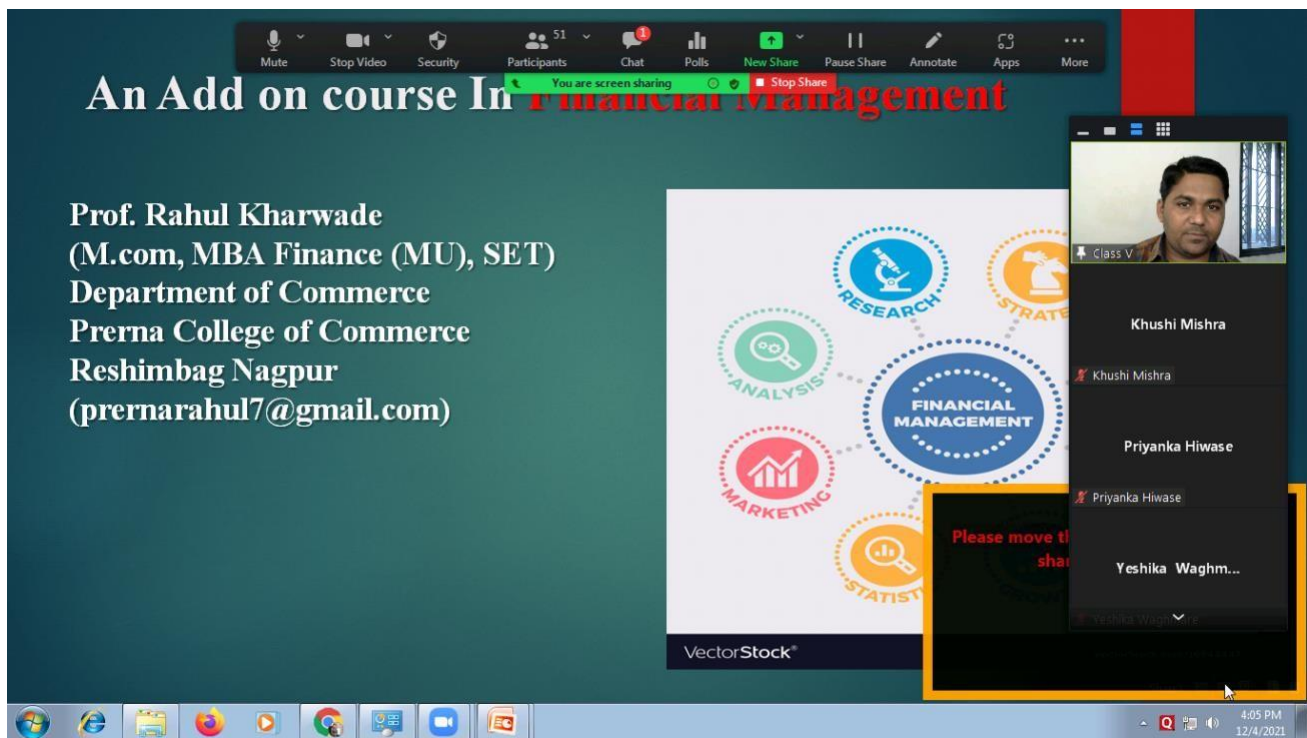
Mute Stop Video Security Participants 51 Chat 1 Polls New Share Pause Share Annotate Apps More

You are screen sharing Stop Share

An Add on course In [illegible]

Prof. Rahul Kharwade
(M.com, MBA Finance (MU), SET)
Department of Commerce
Prerna College of Commerce
Reshimbag Nagpur
(prernarahul7@gmail.com)

RESEARCH
STRATE
ANALYSIS
FINANCIAL MANAGEMENT
MARKETING
STATIST

VectorStock®

Class V

Khushi Mishra
Khushi Mishra

Priyanka Hiwase
Priyanka Hiwase

Please move th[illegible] shar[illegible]

Yeshika Waghm...
Yeshika Waghmare

4:05 PM
12/4/2021